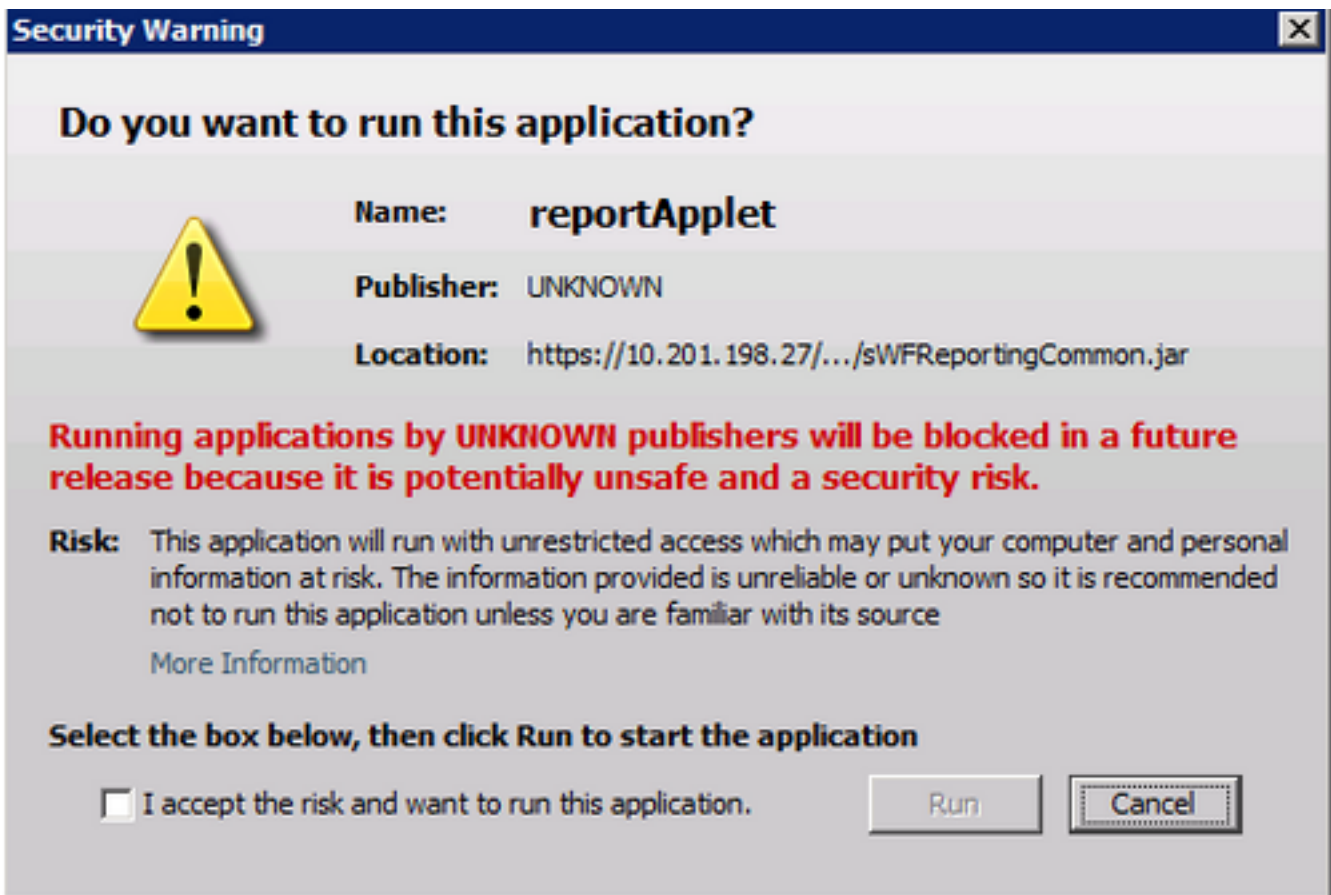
Security Warning

Do you want to run this application?

Name: reportApplet

Publisher: UNKNOWN

Location: https://10.201.198.27/.../sWFReportingCommon.jar

Running applications by UNKNOWN publishers will be blocked in a future release because it is potentially unsafe and a security risk.

Risk: This application will run with unrestricted access which may put your computer and personal information at risk. The information provided is unreliable or unknown so it is recommended not to run this application unless you are familiar with its source

More Information

Select the box below, then click Run to start the application

I accept the risk and want to run this application.

Run

Cancel